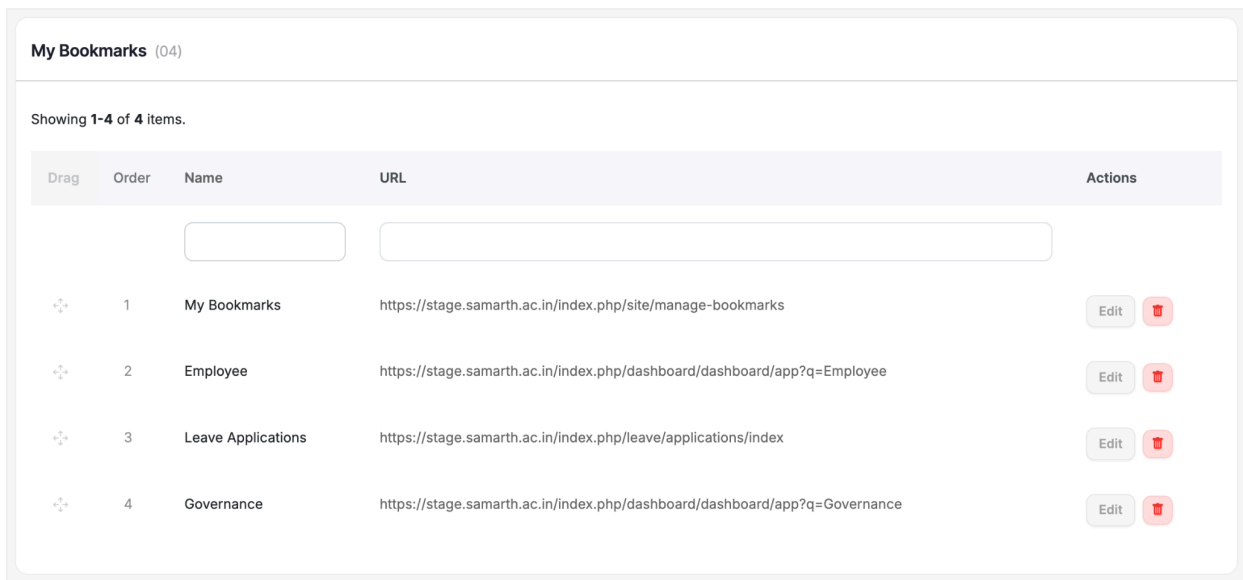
My Bookmarks (04)

Showing 1-4 of 4 items.

| Drag | Order | Name | URL | Actions |
|---|---|---|---|---|
| | 1 | My Bookmarks | https://stage.samarth.ac.in/index.php/site/manage-bookmarks | Edit |
| | 2 | Employee | https://stage.samarth.ac.in/index.php/dashboard/dashboard/app?q=Employee | Edit |
| | 3 | Leave Applications | https://stage.samarth.ac.in/index.php/leave/applications/index | Edit |
| | 4 | Governance | https://stage.samarth.ac.in/index.php/dashboard/dashboard/app?q=Governance | Edit |